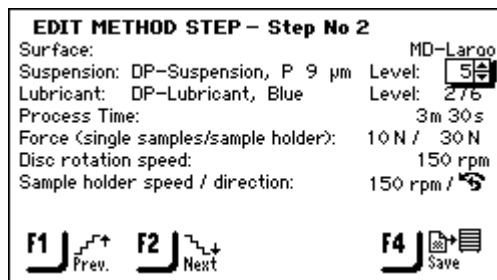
EDIT METHOD STEP – Step No 2

| | |
|---|---|
| Surface: | MD-Largo |
| Suspension: DP-Suspension, P 9 µm | Level: 5 |
| Lubricant: DP-Lubricant, Blue | Level: 276 |
| Process Time: | 3m 30s |
| Force (single samples/sample holder): | 10 N / 30 N |
| Disc rotation speed: | 150 rpm |
| Sample holder speed / direction: | 150 rpm / |

F1 Prev. F2 Next F4 Save